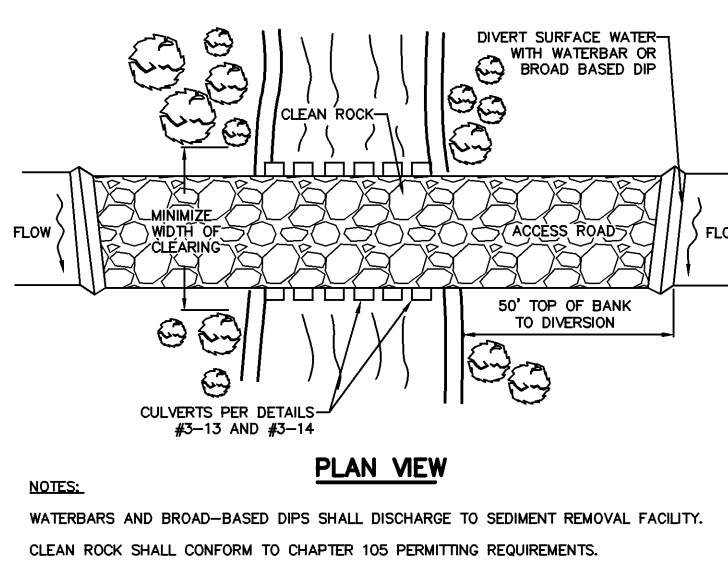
DIVERT SURFACE WATER WITH WATERBAR OR BROAD BASED DIP

CLEAN ROCK

FLOW

MINIMIZE WIDTH OF CLEARING

ACCESS ROAD

FLO

50' TOP OF BANK TO DIVERSION

CULVERTS PER DETAILS #3–13 AND #3–14

PLAN VIEW

NOTES:

WATERBARS AND BROAD–BASED DIPS SHALL DISCHARGE TO SEDIMENT REMOVAL FACILITY.

CLEAN ROCK SHALL CONFORM TO CHAPTER 105 PERMITTING REQUIREMENTS.